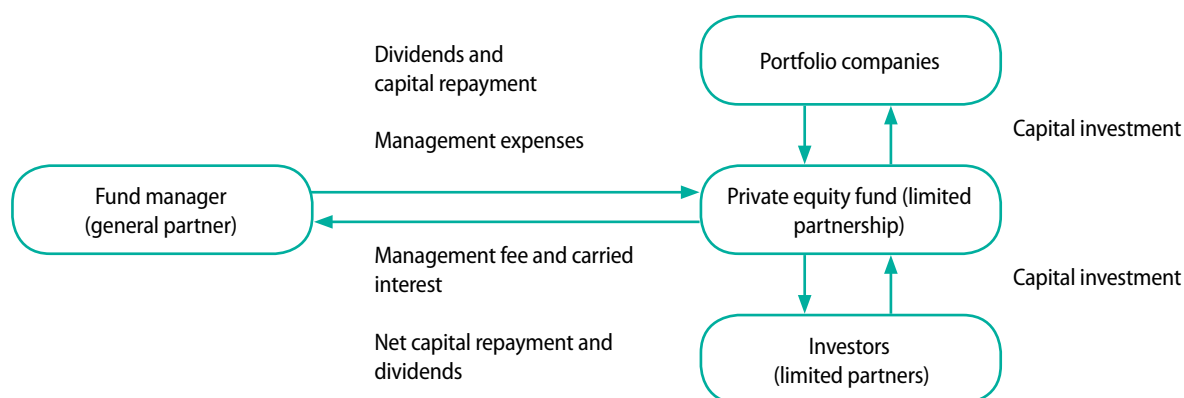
Dividends and capital repayment

Portfolio companies

Capital investment

Management expenses

Fund manager (general partner)

Private equity fund (limited partnership)

Management fee and carried interest

Capital investment

Net capital repayment and dividends

Investors (limited partners)